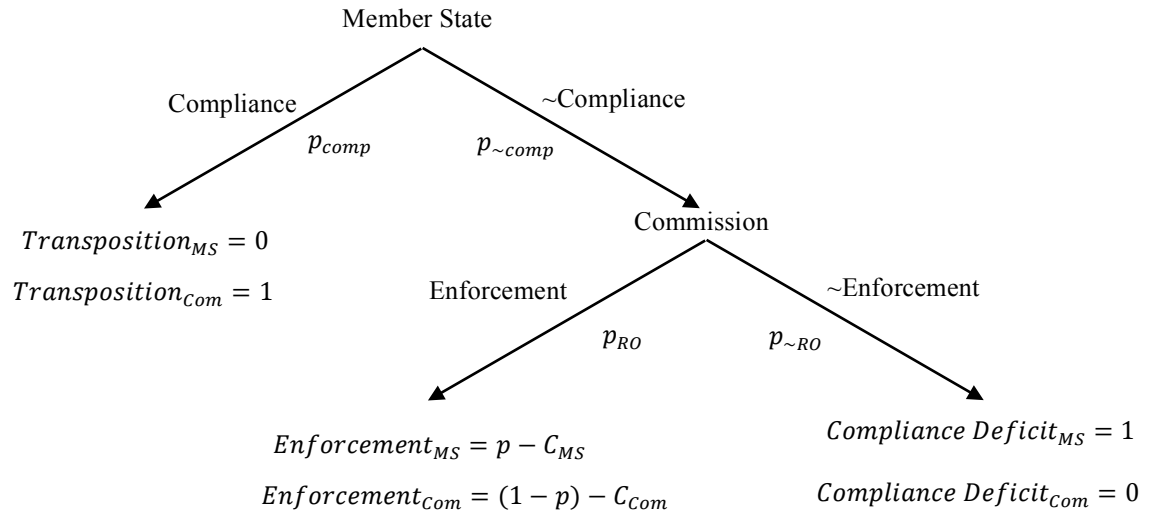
Member State

Compliance

~Compliance

$p_{comp}$

$p_{\sim comp}$

$Transposition_{MS} = 0$

$Transposition_{Com} = 1$

Commission

Enforcement

~Enforcement

$p_{RO}$

$p_{\sim RO}$

$Enforcement_{MS} = p - C_{MS}$

$Enforcement_{Com} = (1 - p) - C_{Com}$

$Compliance\ Deficit_{MS} = 1$

$Compliance\ Deficit_{Com} = 0$